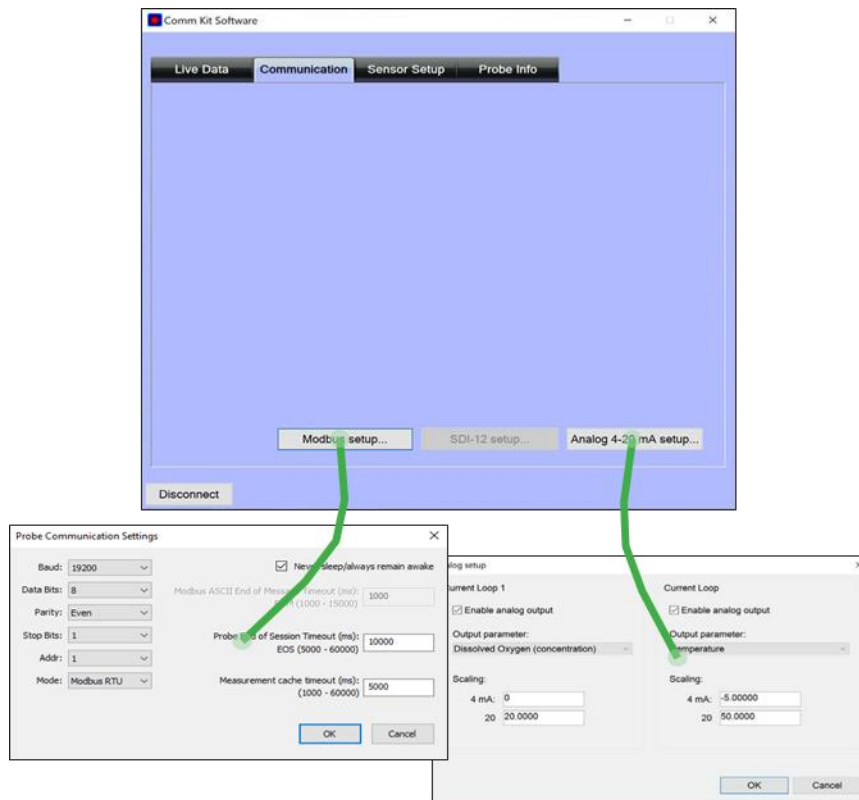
Comm Kit Software

Live Data
Communication
Sensor Setup
Probe Info

Modbus setup...
SDI-12 setup...
Analog 4-2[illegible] mA setup...

Disconnect

Probe Communication Settings

Baud: 19200
Data Bits: 8
Parity: Even
Stop Bits: 1
Addr: 1
Mode: Modbus RTU

Nev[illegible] sleep/always remain awake

Modbus ASCII End of Messa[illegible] timeout (ms): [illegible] (1000 - 15000) 1000

Probe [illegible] of Session Timeout (ms): EOS (5000 - 60000) 10000

Measurement cache timeout (ms): (1000 - 60000) 5000

OK
Cancel

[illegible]log setup

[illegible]urrent Loop 1
Enable analog output
Output parameter:
Dissolved Oxygen (concentration)
Scaling:
4 mA: 0
20 20.0000

Current Loop
Enable analog output
Output parameter:
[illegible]emperature
Scaling:
4 mA: -5.00000
20 50.0000

OK
Cancel